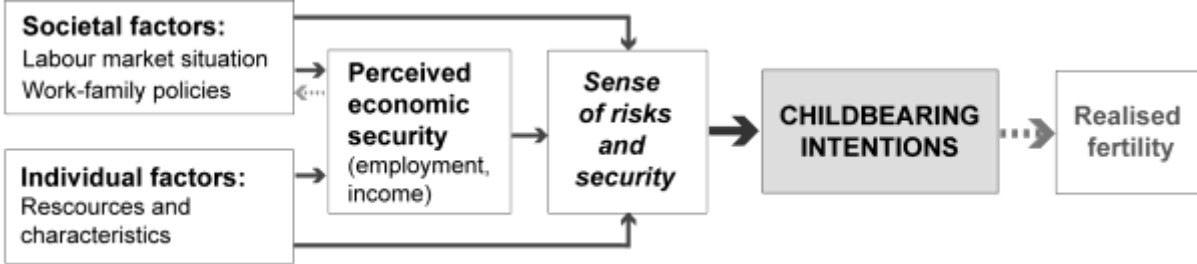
Societal factors:
Labour market situation
Work-family policies

Individual factors:
Rescources and characteristics

Perceived economic security (employment, income)

Sense of risks and security

CHILDBEARING INTENTIONS

Realised fertility